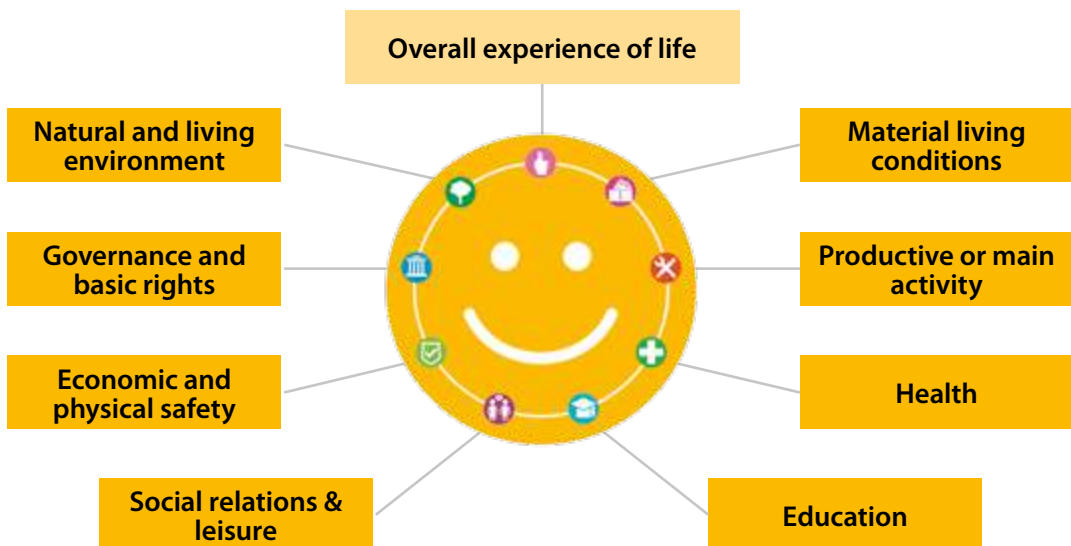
Overall experience of life

Natural and living environment

Material living conditions

Governance and basic rights

Productive or main activity

Economic and physical safety

Health

Social relations & leisure

Education